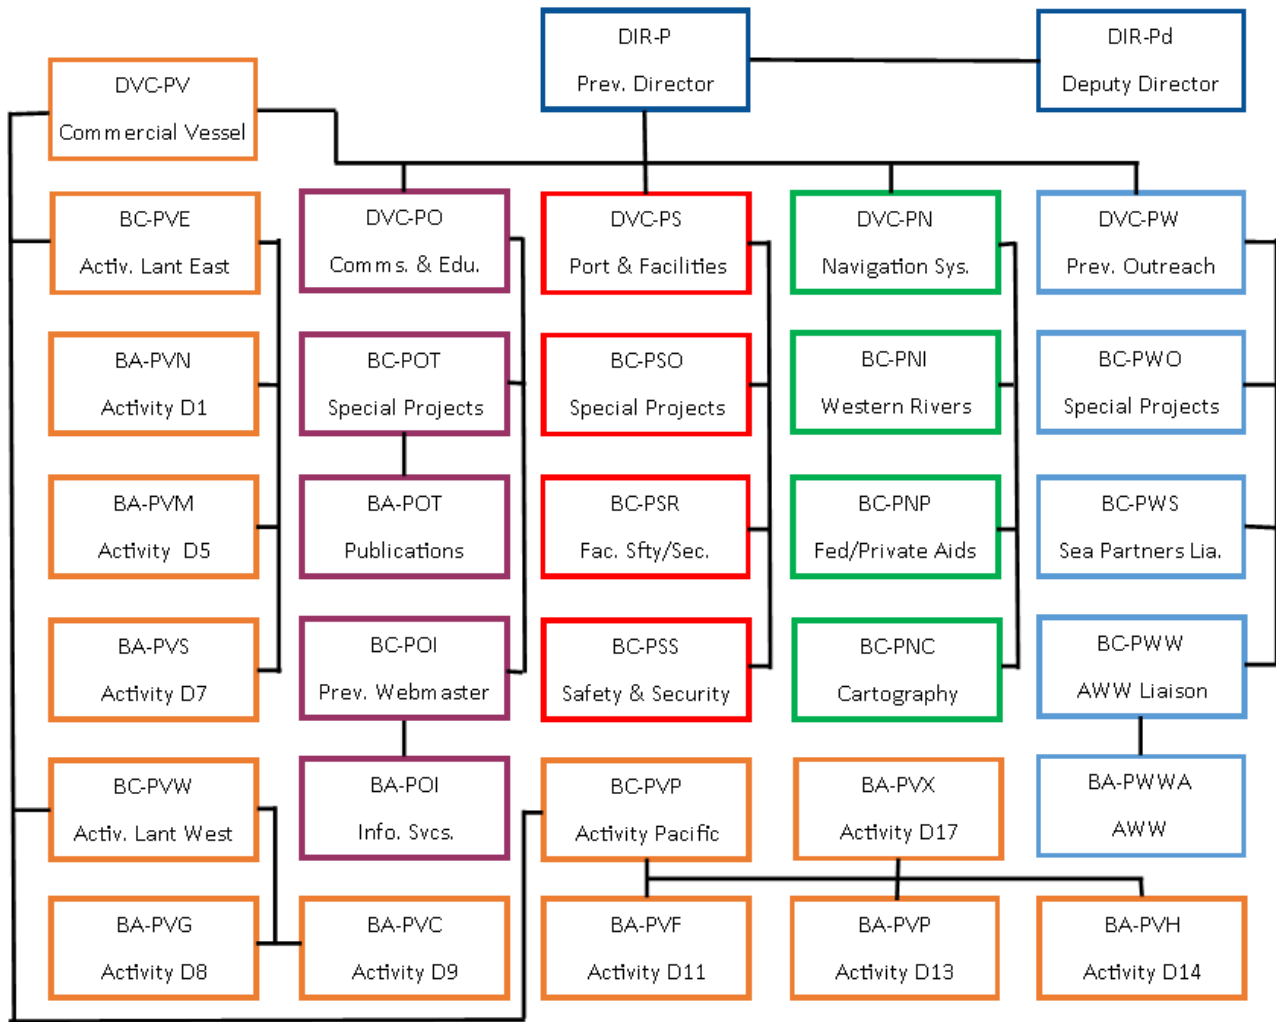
DIR-P
Prev. Director

DIR-Pd
Deputy Director

DVC-PV
Commercial Vessel

BC-PVE
Activ. Lant East

DVC-PO
Comms. & Edu.

DVC-PS
Port & Facilities

DVC-PN
Navigation Sys.

DVC-PW
Prev. Outreach

BA-PVN
Activity D1

BC-POT
Special Projects

BC-PSO
Special Projects

BC-PNI
Western Rivers

BC-PWO
Special Projects

BA-PVM
Activity D5

BA-POT
Publications

BC-PSR
Fac. Sfty/Sec.

BC-PNP
Fed/Private Aids

BC-PWS
Sea Partners Lia.

BA-PVS
Activity D7

BC-POI
Prev. Webmaster

BC-PSS
Safety & Security

BC-PNC
Cartography

BC-PWW
AWW Liaison

BC-PVW
Activ. Lant West

BA-POI
Info. Svcs.

BC-PVP
Activity Pacific

BA-PVX
Activity D17

BA-PWWA
AWW

BA-PVG
Activity D8

BA-PVC
Activity D9

BA-PVF
Activity D11

BA-PVP
Activity D13

BA-PVH
Activity D14